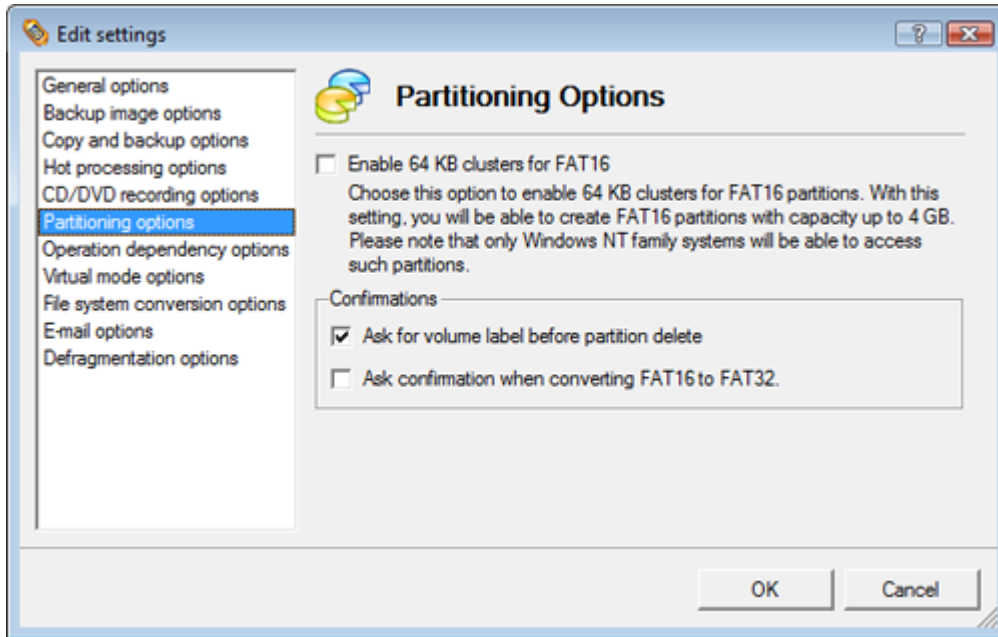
Edit settings

?

General options
Backup image options
Copy and backup options
Hot processing options
CD/DVD recording options
Partitioning options
Operation dependency options
Virtual mode options
File system conversion options
E-mail options
Defragmentation options

Partitioning Options

Enable 64 KB clusters for FAT16

Choose this option to enable 64 KB clusters for FAT16 partitions. With this setting, you will be able to create FAT16 partitions with capacity up to 4 GB. Please note that only Windows NT family systems will be able to access such partitions.

Confirmations

Ask for volume label before partition delete

Ask confirmation when converting FAT16 to FAT32.

OK

Cancel